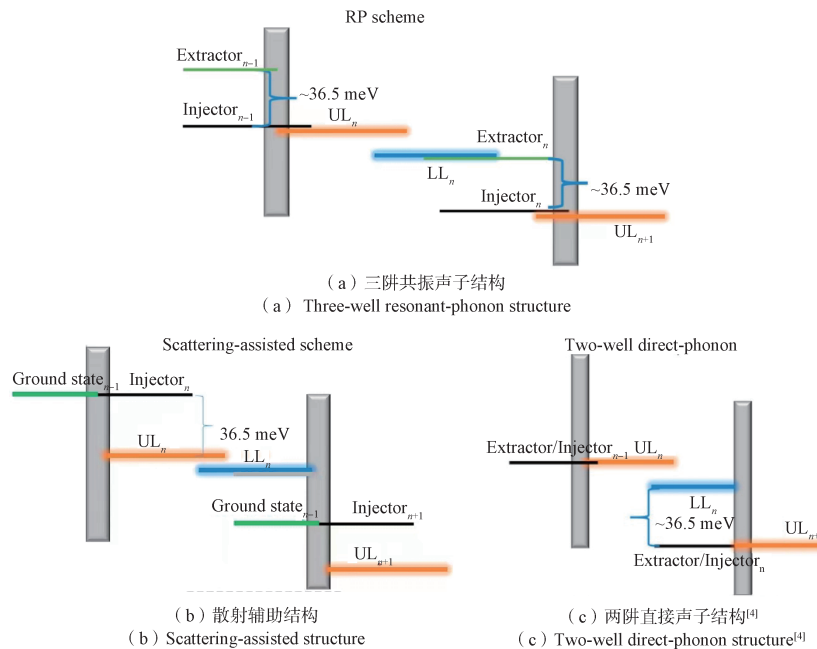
RP scheme

Extractor$_{n-1}$

~36.5 meV

Injector$_{n-1}$

UL$_n$

Extractor$_n$

LL$_n$

~36.5 meV

Injector$_n$

UL$_{n+1}$

（a）三阱共振声子结构
（a） Three-well resonant-phonon structure

Scattering-assisted scheme

Ground state$_{n-1}$ Injector$_n$

36.5 meV

UL$_n$

LL$_n$

Ground state$_{n-1}$

Injector$_{n+1}$

UL$_{n+1}$

（b）散射辅助结构
（b）Scattering-assisted structure

Two-well direct-phonon

Extractor/Injector$_{n-1}$ UL$_n$

LL$_n$

~36.5 meV

UL$_{n+}$

Extractor/Injector$_n$

（c）两阱直接声子结构$^{[4]}$
（c）Two-well direct-phonon structure$^{[4]}$